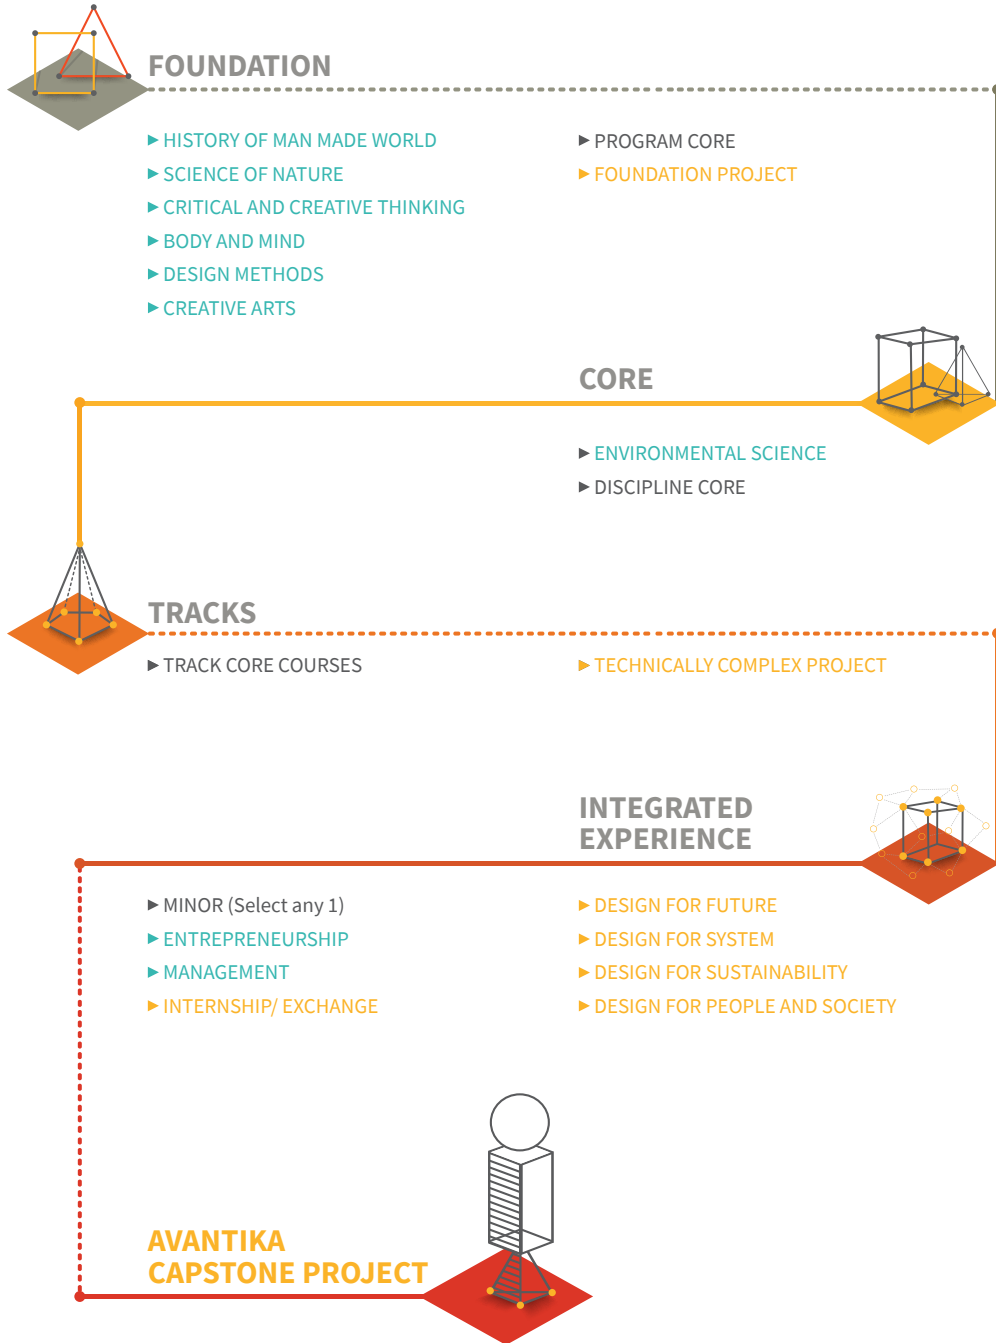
FOUNDATION

► HISTORY OF MAN MADE WORLD
► SCIENCE OF NATURE
► CRITICAL AND CREATIVE THINKING
► BODY AND MIND
► DESIGN METHODS
► CREATIVE ARTS

► PROGRAM CORE
► FOUNDATION PROJECT

CORE

► ENVIRONMENTAL SCIENCE
► DISCIPLINE CORE

TRACKS

► TRACK CORE COURSES

► TECHNICALLY COMPLEX PROJECT

INTEGRATED EXPERIENCE

► MINOR (Select any 1)
► ENTREPRENEURSHIP
► MANAGEMENT
► INTERNSHIP/ EXCHANGE

► DESIGN FOR FUTURE
► DESIGN FOR SYSTEM
► DESIGN FOR SUSTAINABILITY
► DESIGN FOR PEOPLE AND SOCIETY

AVANTIKA CAPSTONE PROJECT